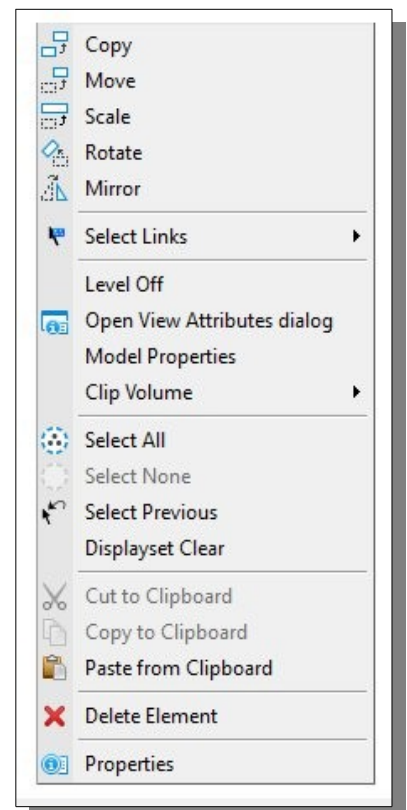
Copy
Move
Scale
Rotate
Mirror

Select Links

Level Off
Open View Attributes dialog
Model Properties
Clip Volume

Select All
Select None
Select Previous
Displayset Clear

Cut to Clipboard
Copy to Clipboard
Paste from Clipboard

Delete Element

Properties